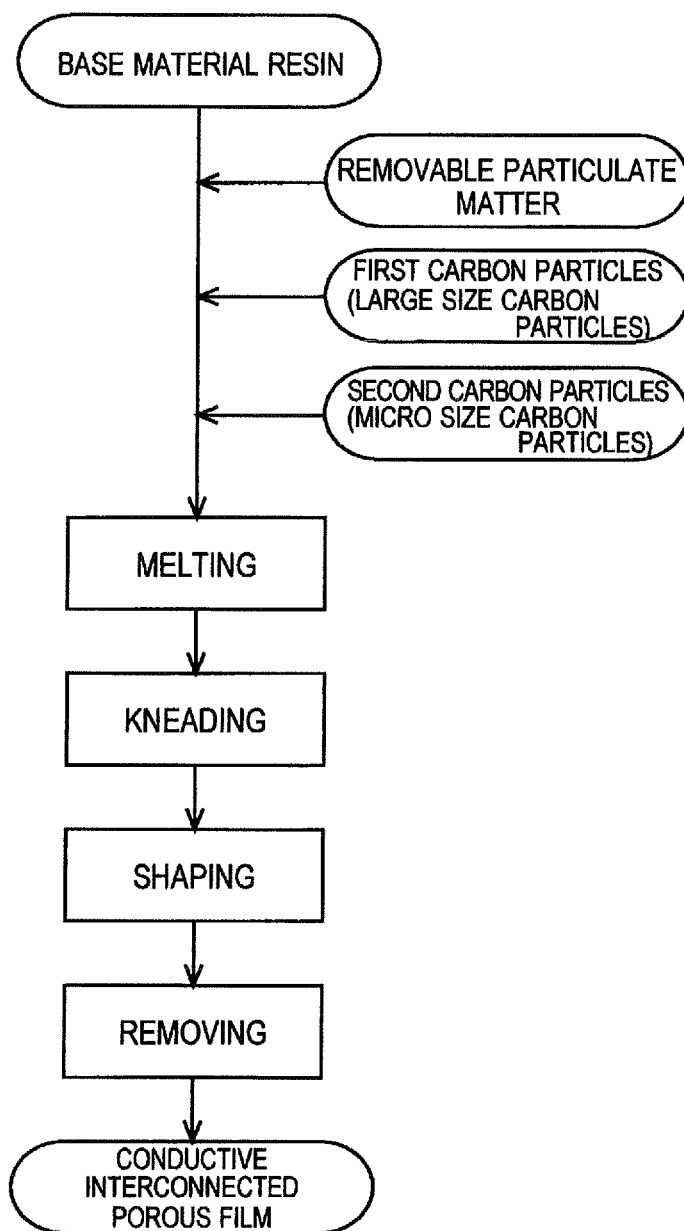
BASE MATERIAL RESIN

REMOVABLE PARTICULATE MATTER

FIRST CARBON PARTICLES (LARGE SIZE CARBON PARTICLES)

SECOND CARBON PARTICLES (MICRO SIZE CARBON PARTICLES)

MELTING

KNEADING

SHAPING

REMOVING

CONDUCTIVE INTERCONNECTED POROUS FILM